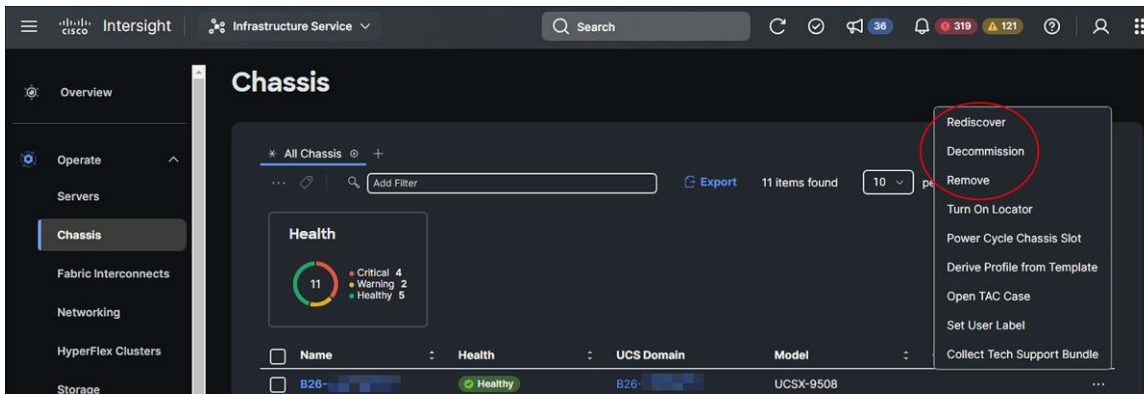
cisco Intersight | Infrastructure Service | Search | 36 | 319 | 121

Overview

Operate

Servers

Chassis

Fabric Interconnects

Networking

HyperFlex Clusters

Storage

Chassis

All Chassis +

Add Filter

Export 11 items found 10 pe

Health

11

Critical 4
Warning 2
Healthy 5

| Name | Health | UCS Domain | Model |
|---|---|---|---|
| B26- | Healthy | B26- | UCSX-9508 |

Rediscover
Decommission
Remove
Turn On Locator
Power Cycle Chassis Slot
Derive Profile from Template
Open TAC Case
Set User Label
Collect Tech Support Bundle

...